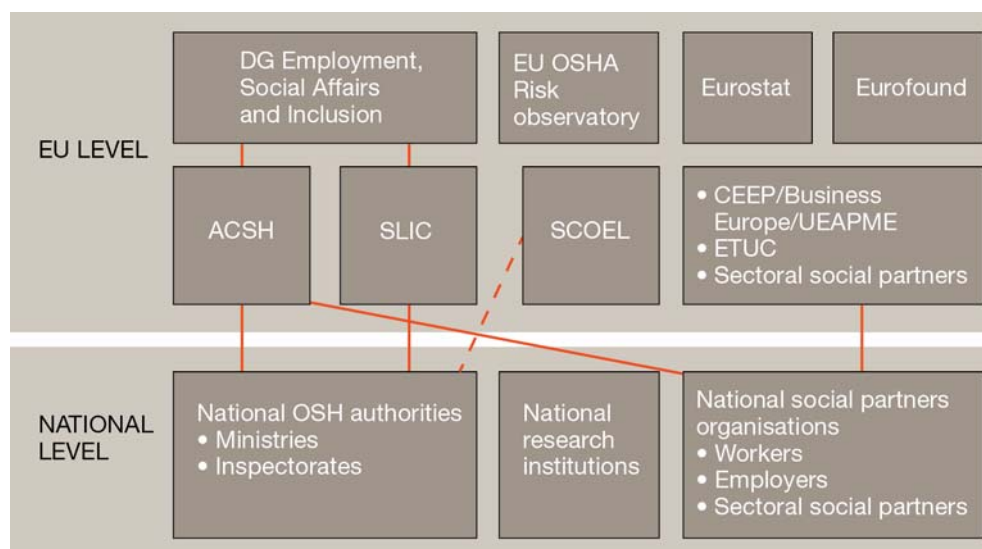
EU LEVEL

DG Employment, Social Affairs and Inclusion

EU OSHA Risk observatory

Eurostat

Eurofound

ACSH

SLIC

SCOEL

• CEEP/Business Europe/UEAPME
• ETUC
• Sectoral social partners

NATIONAL LEVEL

National OSH authorities
• Ministries
• Inspectorates

National research institutions

National social partners organisations
• Workers
• Employers
• Sectoral social partners